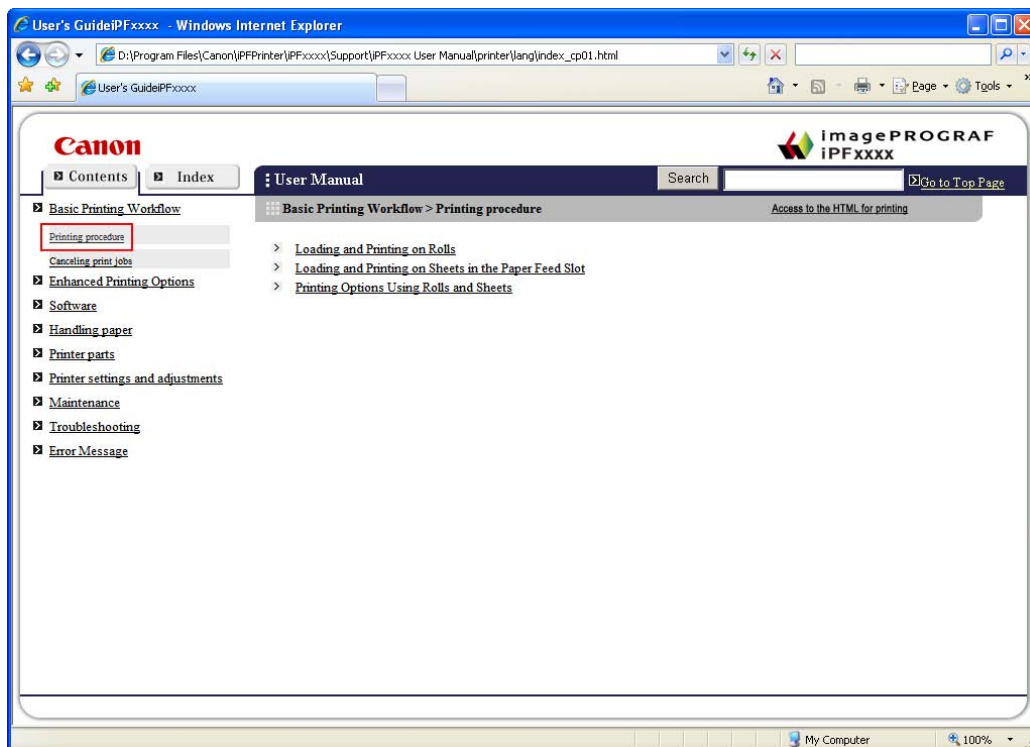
User's GuideiPFxxxx - Windows Internet Explorer

D:\Program Files\Canon\iPFPrinter\iPFxxxx\Support\iPFxxxx User Manual\printer\lang\index_cp01.html

User's GuideiPFxxxx

Page Tools

Canon

imagePROGRAF iPFxxxx

Contents Index

User Manual

Search

Go to Top Page

Basic Printing Workflow

Printing procedure

Canceling print jobs

Enhanced Printing Options

Software

Handling paper

Printer parts

Printer settings and adjustments

Maintenance

Troubleshooting

Error Message

Basic Printing Workflow > Printing procedure

Access to the HTML for printing

Loading and Printing on Rolls

Loading and Printing on Sheets in the Paper Feed Slot

Printing Options Using Rolls and Sheets

My Computer

100%